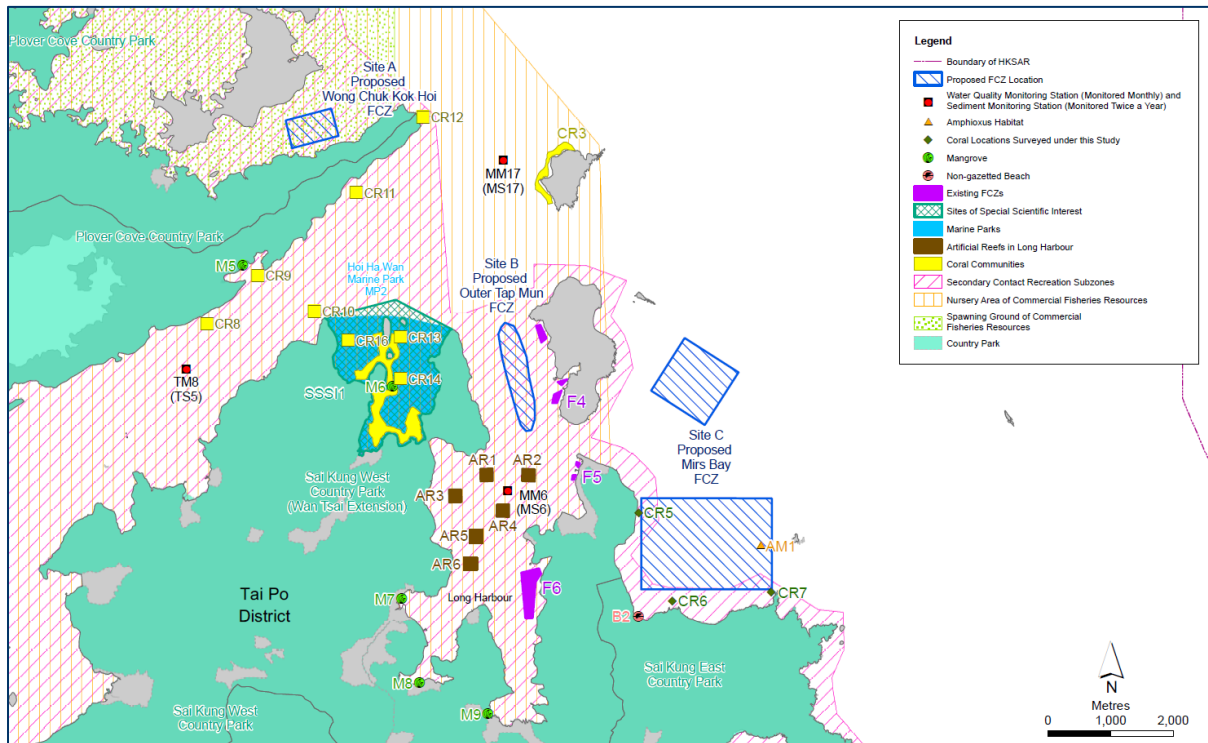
Plover Cove Country Park

Site A
Proposed
Wong Chuk Kok Hoi
FCZ

CR12

CR3

MM17
(MS17)

CR11

Plover Cove Country Park

M5 CR9

Hoi Ha Wan
Marine Park
MP2

Site B
Proposed
Outer Tap Mun
FCZ

CR8

CR10

CR16 CR13

TM8
(TS5)

SSSI1

M6 CR14

F4

Site C
Proposed
Mirs Bay
FCZ

AR1 AR2

Sai Kung West
Country Park
(Wan Tsai Extension)

AR3

MM6
(MS6)

F5

AR4

CR5

AR5

AM1

AR6

Tai Po
District

F6

M7

Long Harbour

CR6

CR7

B2

Sai Kung East
Country Park

M8

M9

Sai Kung West
Country Park

Legend
Boundary of HKSAR
Proposed FCZ Location
Water Quality Monitoring Station (Monitored Monthly) and Sediment Monitoring Station (Monitored Twice a Year)
Amphioxus Habitat
Coral Locations Surveyed under this Study
Mangrove
Non-gazetted Beach
Existing FCZs
Sites of Special Scientific Interest
Marine Parks
Artificial Reefs in Long Harbour
Coral Communities
Secondary Contact Recreation Subzones
Nursery Area of Commercial Fisheries Resources
Spawning Ground of Commercial Fisheries Resources
Country Park

N
Metres
0 1,000 2,000